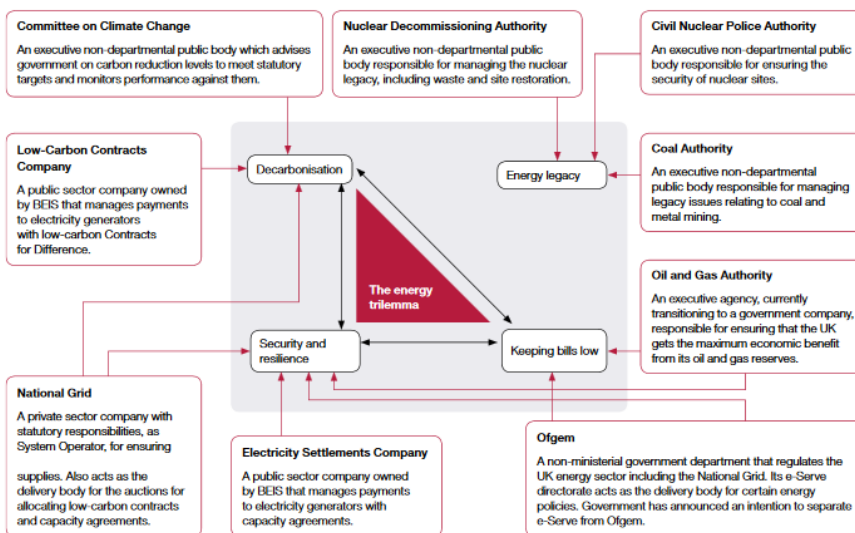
Committee on Climate Change

An executive non-departmental public body which advises government on carbon reduction levels to meet statutory targets and monitors performance against them.

Nuclear Decommissioning Authority

An executive non-departmental public body responsible for managing the nuclear legacy, including waste and site restoration.

Civil Nuclear Police Authority

An executive non-departmental public body responsible for ensuring the security of nuclear sites.

Low-Carbon Contracts Company

A public sector company owned by BEIS that manages payments to electricity generators with low-carbon Contracts for Difference.

Decarbonisation

Energy legacy

Coal Authority

An executive non-departmental public body responsible for managing legacy issues relating to coal and metal mining.

The energy trilemma

Oil and Gas Authority

An executive agency, currently transitioning to a government company, responsible for ensuring that the UK gets the maximum economic benefit from its oil and gas reserves.

Security and resilience

Keeping bills low

National Grid

A private sector company with statutory responsibilities, as System Operator, for ensuring

supplies. Also acts as the delivery body for the auctions for allocating low-carbon contracts and capacity agreements.

Electricity Settlements Company

A public sector company owned by BEIS that manages payments to electricity generators with capacity agreements.

Ofgem

A non-ministerial government department that regulates the UK energy sector including the National Grid. Its e-Serve directorate acts as the delivery body for certain energy policies. Government has announced an intention to separate e-Serve from Ofgem.